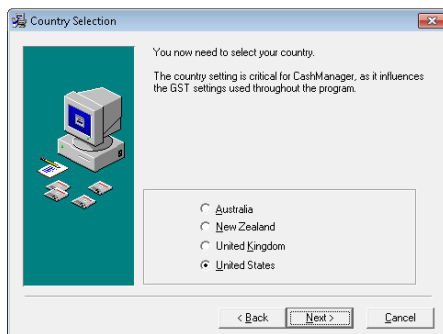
Country Selection

You now need to select your country.

The country setting is critical for CashManager, as it influences the GST settings used throughout the program.

Australia
New Zealand
United Kingdom
United States

< Back
Next >
Cancel